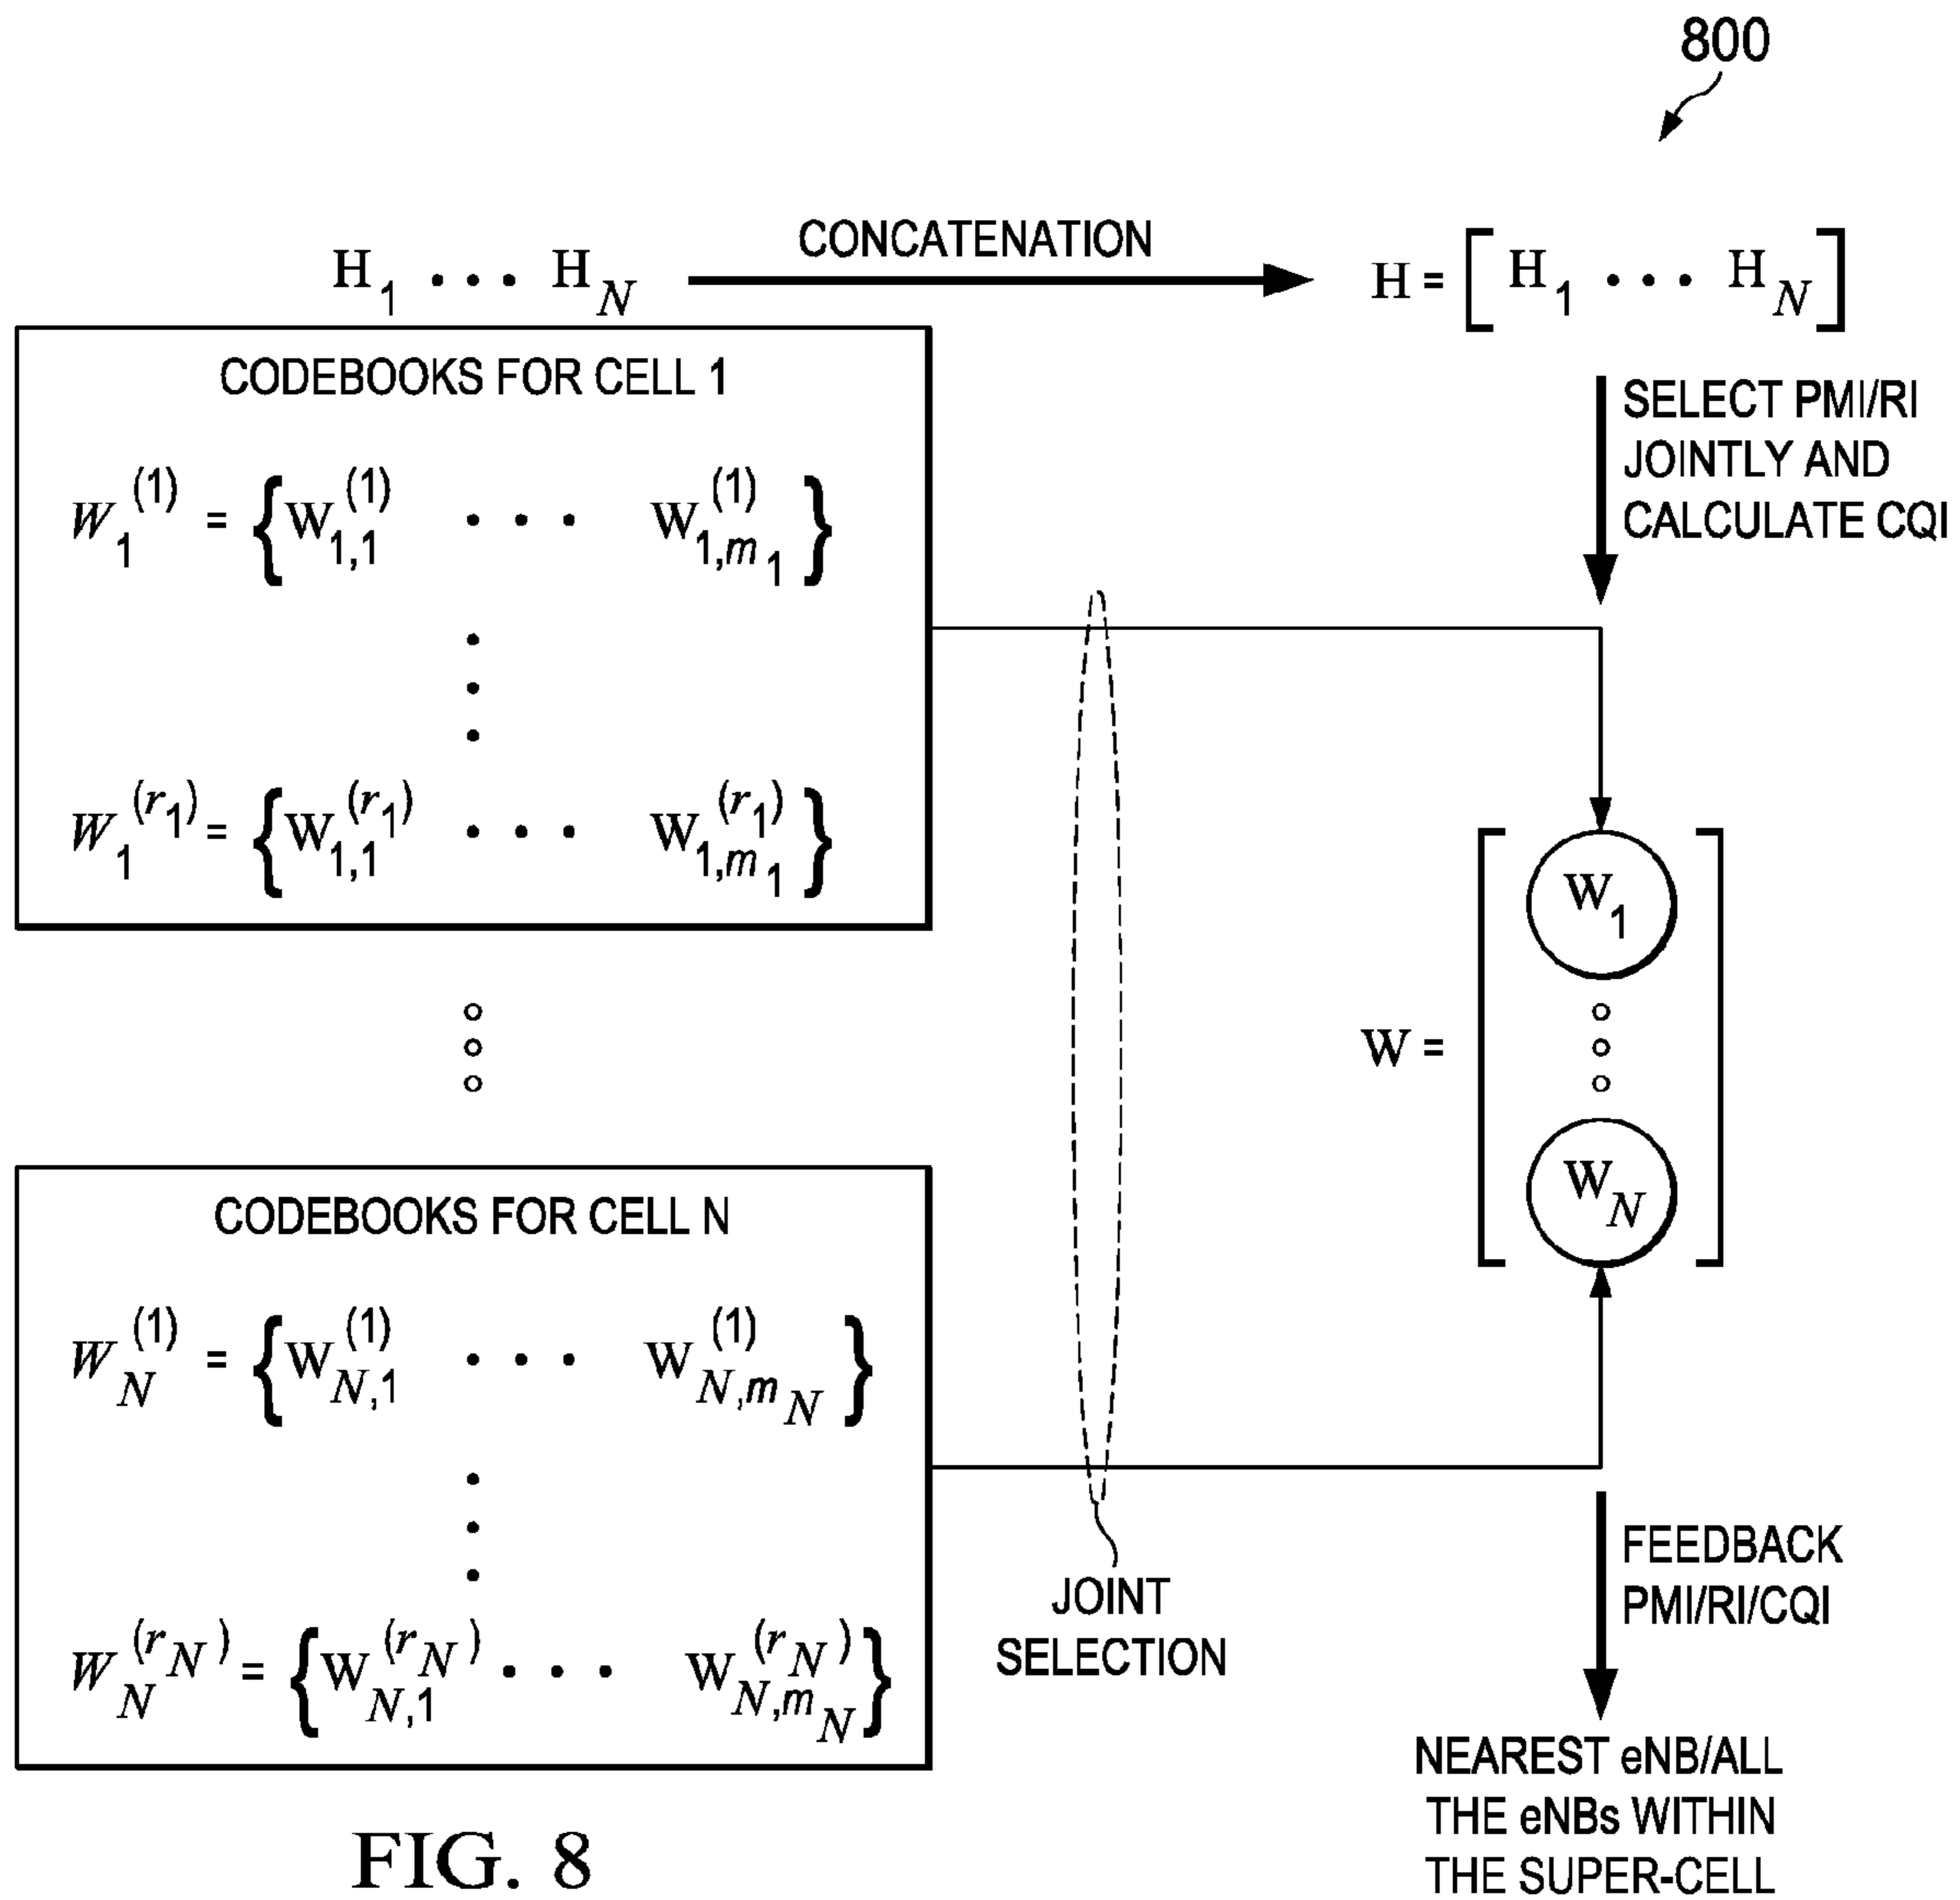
800

$H_1 \cdots H_N$

CONCATENATION

$H = [H_1 \cdots H_N]$

CODEBOOKS FOR CELL 1

$W_1^{(1)} = \{W_{1,1}^{(1)} \cdots W_{1,m_1}^{(1)}\}$

$W_1^{(r_1)} = \{W_{1,1}^{(r_1)} \cdots W_{1,m_1}^{(r_1)}\}$

SELECT PMI/RI JOINTLY AND CALCULATE CQI

$W = \begin{bmatrix} W_1 \\ \vdots \\ W_N \end{bmatrix}$

CODEBOOKS FOR CELL N

$W_N^{(1)} = \{W_{N,1}^{(1)} \cdots W_{N,m_N}^{(1)}\}$

$W_N^{(r_N)} = \{W_{N,1}^{(r_N)} \cdots W_{N,m_N}^{(r_N)}\}$

JOINT SELECTION

FEEDBACK PMI/RI/CQI

NEAREST eNB/ALL THE eNBs WITHIN THE SUPER-CELL

FIG. 8